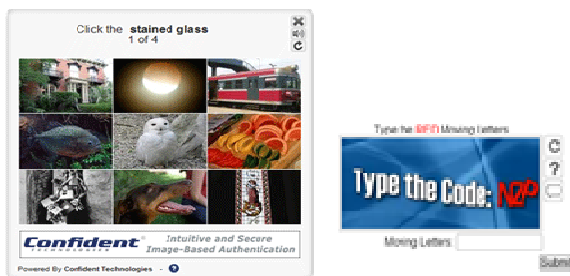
Click the stained glass
1 of 4

Confident TECHNOLOGIES

Intuitive and Secure Image-Based Authentication

Powered By Confident Technologies

Type the RED Moving Letters

Type the Code: N2P

Moving Letters

Submi